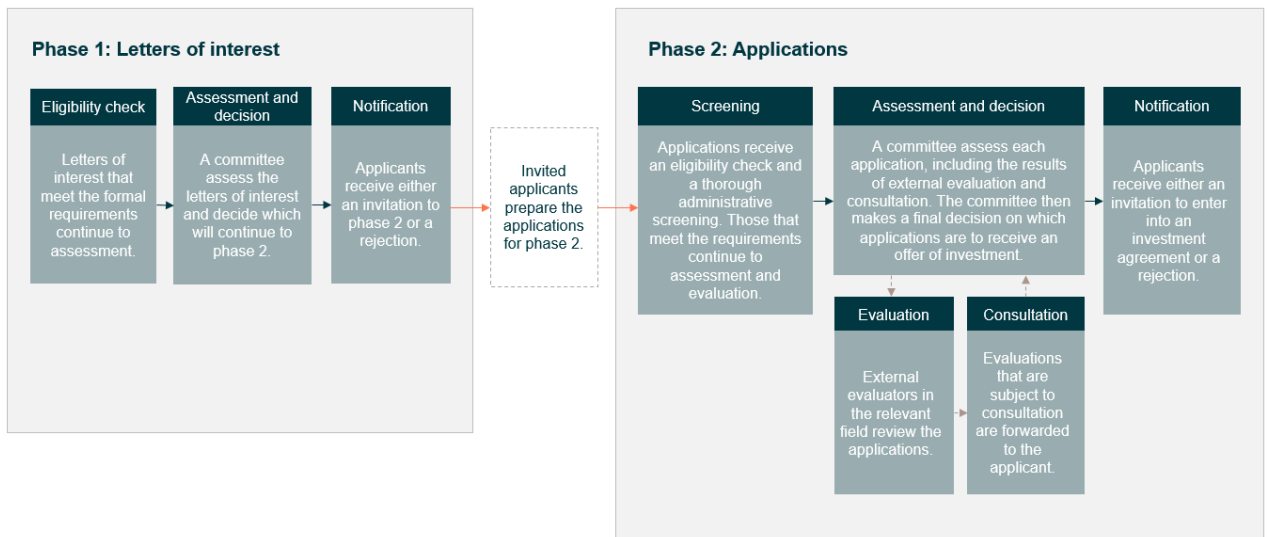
Phase 1: Letters of interest

Eligibility check

Letters of interest that meet the formal requirements continue to assessment.

Assessment and decision

A committee assess the letters of interest and decide which will continue to phase 2.

Notification

Applicants receive either an invitation to phase 2 or a rejection.

Invited applicants prepare the applications for phase 2.

Phase 2: Applications

Screening

Applications receive an eligibility check and a thorough administrative screening. Those that meet the requirements continue to assessment and evaluation.

Assessment and decision

A committee assess each application, including the results of external evaluation and consultation. The committee then makes a final decision on which applications are to receive an offer of investment.

Notification

Applicants receive either an invitation to enter into an investment agreement or a rejection.

Evaluation

External evaluators in the relevant field review the applications.

Consultation

Evaluations that are subject to consultation are forwarded to the applicant.